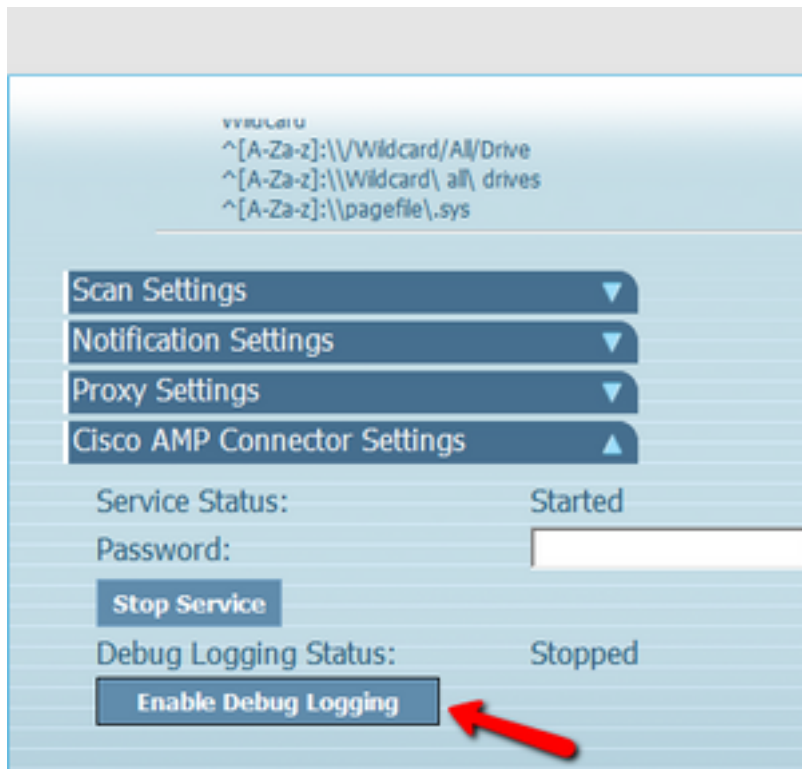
Wildcard
^[A-Za-z]:\\/Wildcard/All/Drive
^[A-Za-z]:\\Wildcard\ all\ drives
^[A-Za-z]:\\pagefile\.sys

Scan Settings ▼
Notification Settings ▼
Proxy Settings ▼
Cisco AMP Connector Settings ▲

Service Status: Started
Password:
Stop Service
Debug Logging Status: Stopped
Enable Debug Logging